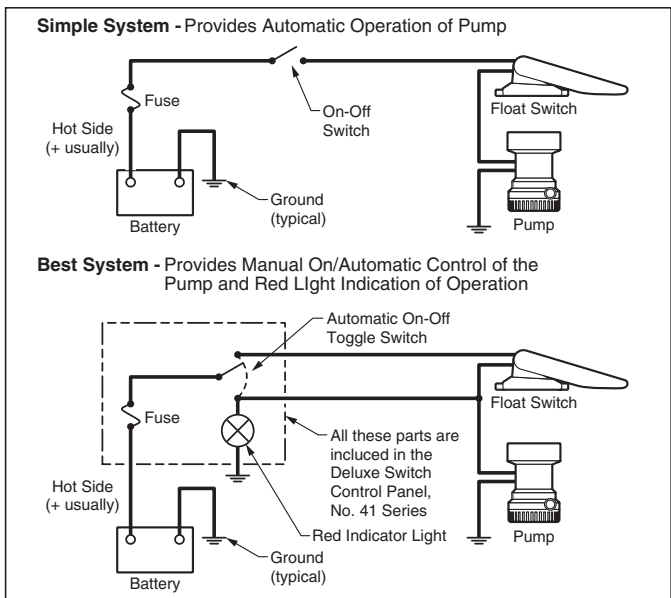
**Simple System -** Provides Automatic Operation of Pump

Fuse

On-Off Switch

Float Switch

Hot Side (+ usually)

Ground (typical)

Battery

Pump

**Best System -** Provides Manual On/Automatic Control of the Pump and Red LIght Indication of Operation

Automatic On-Off Toggle Switch

Fuse

Float Switch

All these parts are incluced in the Deluxe Switch Control Panel, No. 41 Series

Hot Side (+ usually)

Red Indicator Light

Pump

Ground (typical)

Battery